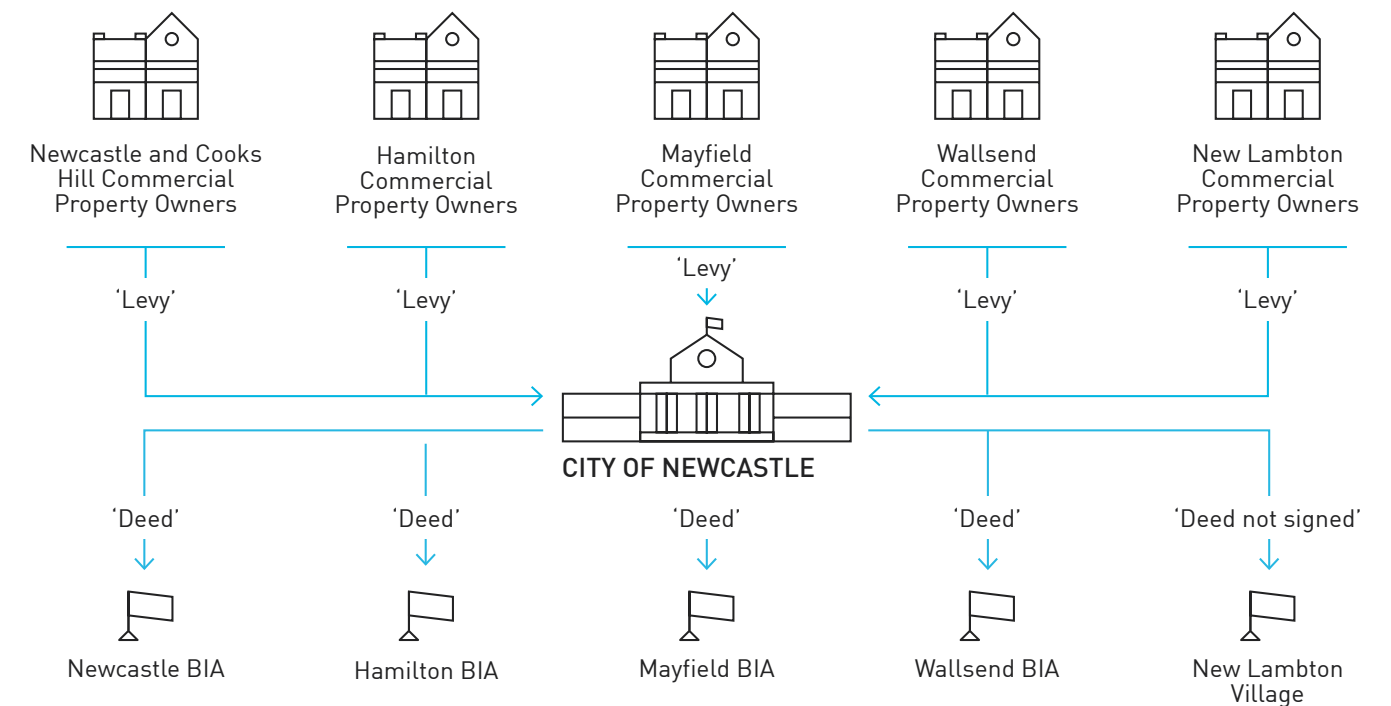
Newcastle and Cooks Hill Commercial Property Owners

Hamilton Commercial Property Owners

Mayfield Commercial Property Owners

Wallsend Commercial Property Owners

New Lambton Commercial Property Owners

'Levy'

'Levy'

'Levy'

'Levy'

'Levy'

CITY OF NEWCASTLE

'Deed'

'Deed'

'Deed'

'Deed'

'Deed not signed'

Newcastle BIA

Hamilton BIA

Mayfield BIA

Wallsend BIA

New Lambton Village